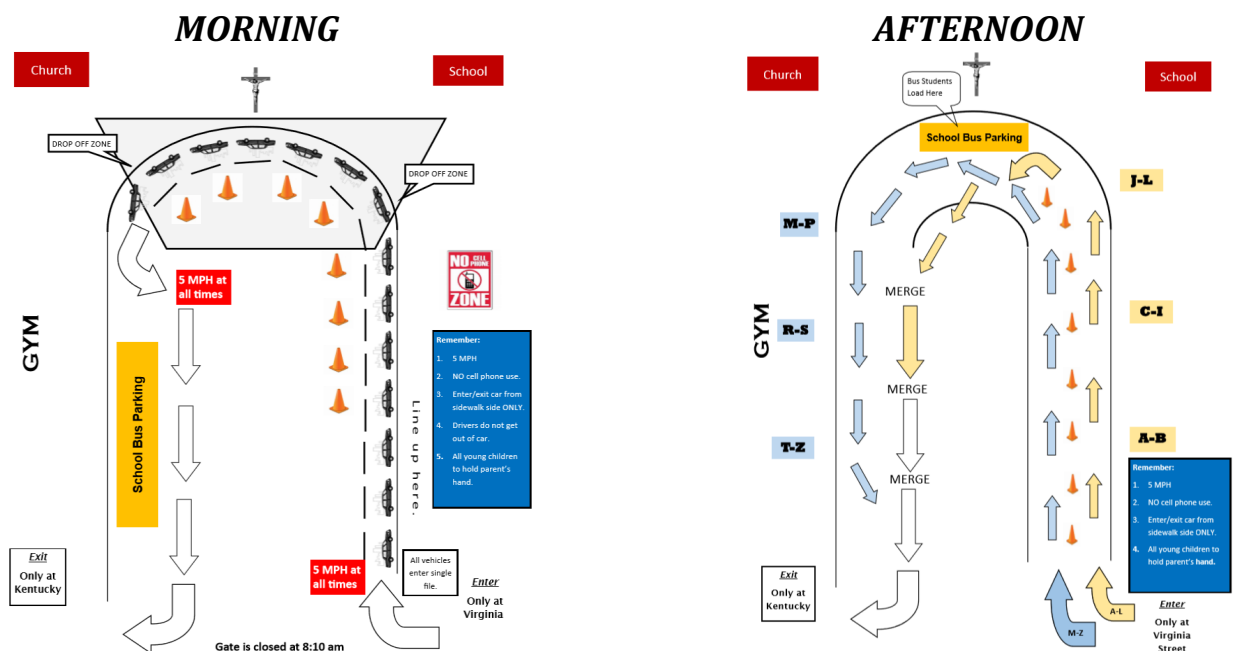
MORNING

Church

School

DROP OFF ZONE

DROP OFF ZONE

5 MPH at all times

NO CELL PHONE ZONE

GYM

School Bus Parking

Line up here.

Remember:
1. 5 MPH
2. NO cell phone use.
3. Enter/exit car from sidewalk side ONLY.
4. Drivers do not get out of car.
5. All young children to hold parent's hand.

Exit
Only at Kentucky

All vehicles enter single file.

5 MPH at all times

Enter
Only at Virginia

Gate is closed at 8:10 am

AFTERNOON

Church

Bus Students Load Here

School

School Bus Parking

J-L

M-P

MERGE

C-I

GYM

R-S

MERGE

A-B

T-Z

MERGE

Remember:
1. 5 MPH
2. NO cell phone use.
3. Enter/exit car from sidewalk side ONLY.
4. All young children to hold parent's hand.

Exit
Only at Kentucky

A-L

M-Z

Enter
Only at Virginia Street